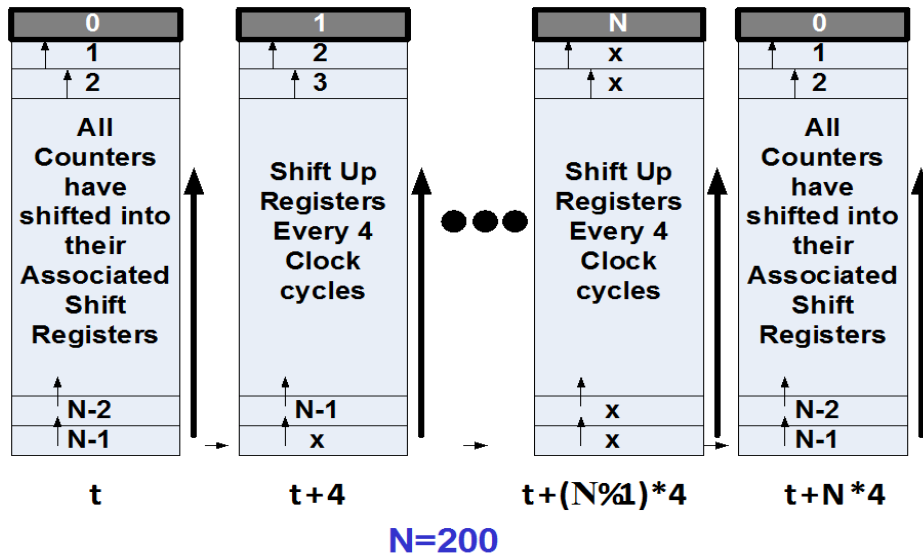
0
1
2
All Counters have shifted into their Associated Shift Registers
N-2
N-1

1
2
3
Shift Up Registers Every 4 Clock cycles
N-1
x

N
x
x
Shift Up Registers Every 4 Clock cycles
x
x

0
1
2
All Counters have shifted into their Associated Shift Registers
N-2
N-1

t
t+4
t+(N%1)*4
t+N*4

N=200